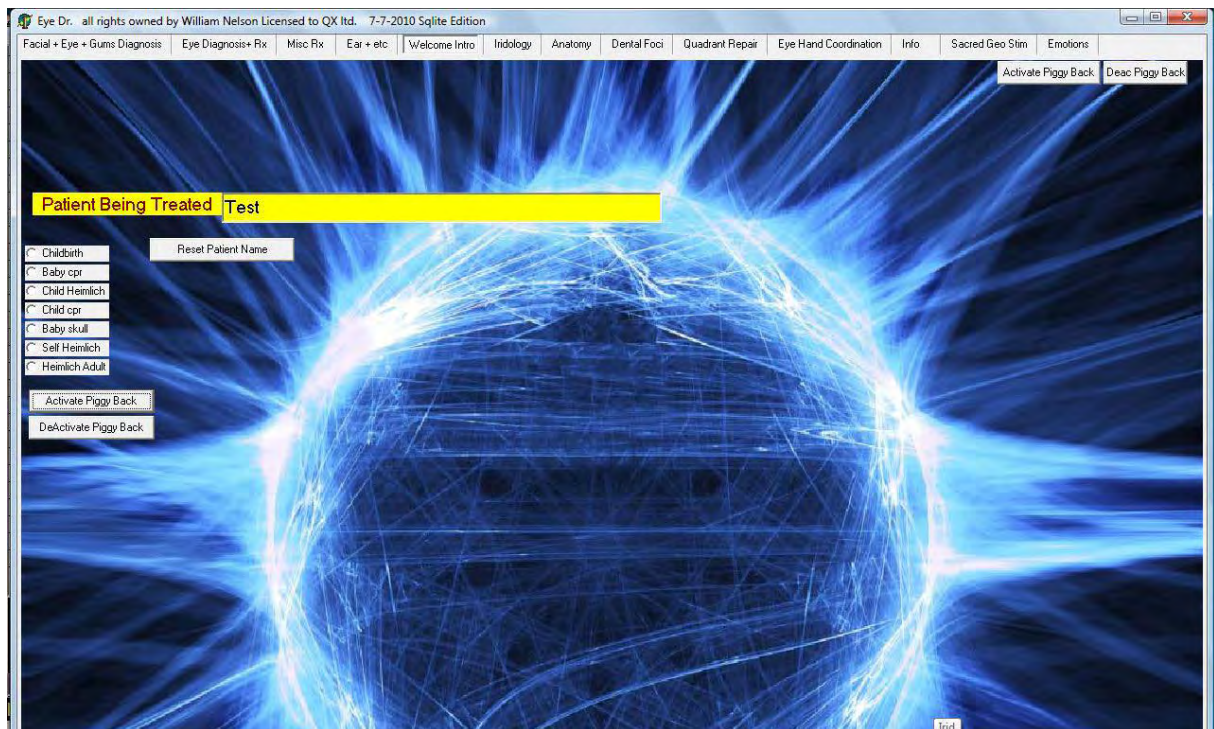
Eye Dr. all rights owned by William Nelson Licensed to QX ltd. 7-7-2010 Sqlite Edition

Facial + Eye + Gums Diagnosis | Eye Diagnosis+ Rx | Misc Rx | Ear + etc | Welcome Intro | Iridology | Anatomy | Dental Foci | Quadrant Repair | Eye Hand Coordination | Info | Sacred Geo Stim | Emotions

Activate Piggy Back
Deac Piggy Back

Patient Being Treated
Test

Reset Patient Name

Childbirth
Baby cpr
Child Heimlich
Child cpr
Baby skull
Self Heimlich
Heimlich Adult

Activate Piggy Back
DeActivate Piggy Back

Irid